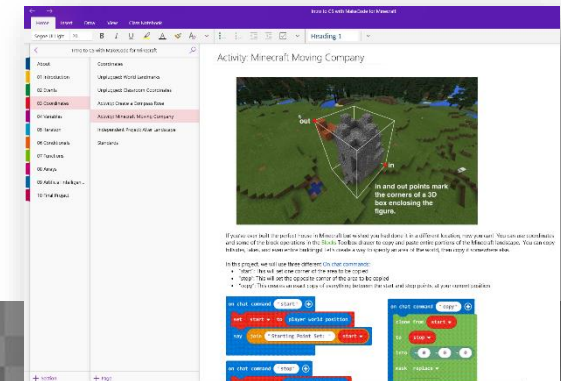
Intro to CS with MakeCode for Minecraft

Home Insert Draw View Class Notebook

Segoe UI Light 18 B I U Heading 1

Intro to CS with Makecode for Minecraft

About
01 Introduction
02 Events
03 Coordinates
04 Variables
05 Iteration
06 Conditionals
07 Functions
08 Arrays
09 Artificial Intelligence
10 Final Project

Coordinates
Unplugged: World Landmarks
Unplugged: Classroom Coordinates
Activity: Creative Compass Rose
Activity: Minecraft Moving Company
Independent Project: Alter Landscape
Standards

Activity: Minecraft Moving Company

out

in

In and out points mark the corners of a 3D box enclosing the figure.

If you've ever built the perfect house in Minecraft and wished you had done it in a different location, now you can! You can use coordinates and some of the block operations in the Blocks Toolbox drawer to copy and paste entire portions of the Minecraft landscape. You can copy hillsides, lakes, and even entire buildings! Let's create a way to specify an area of the world, then copy it somewhere else.

In this project, we will use three different On chat commands:
• "start" - this will set the corner of the area to be copied
• "stop" - this will set the opposite corner of the area to be copied
• "copy" - this creates an exact copy of everything between the start and stop points, at your current location

on chat command "start"
set start to player world position
say join "Starting Point Set: " start

on chat command "copy"
clone from start
to stop
into
mask replace

on chat command "stop"

+ Section + Page